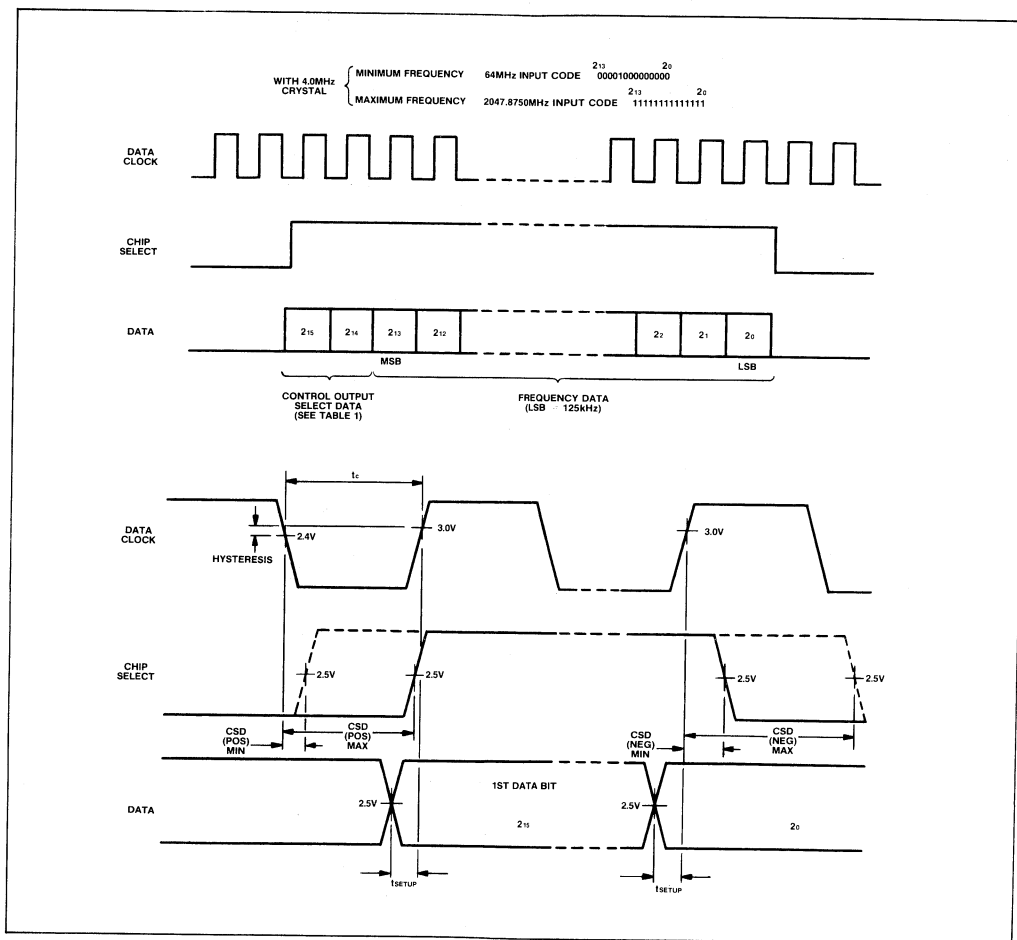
WITH 4.0MHz CRYSTAL

MINIMUM FREQUENCY 64MHz INPUT CODE $2^{13}$ $2^{0}$ 00001000000000

MAXIMUM FREQUENCY 2047.8750MHz INPUT CODE $2^{13}$ $2^{0}$ 11111111111111

DATA CLOCK

CHIP SELECT

DATA

$2^{15}$ $2^{14}$ $2^{13}$ $2^{12}$ $2^{2}$ $2^{1}$ $2^{0}$

MSB

LSB

CONTROL OUTPUT SELECT DATA (SEE TABLE 1)

FREQUENCY DATA (LSB = 125kHz)

$t_c$

DATA CLOCK

HYSTERESIS

2.4V

3.0V

3.0V

CHIP SELECT

2.5V

2.5V

2.5V

2.5V

CSD (POS) MIN

CSD (POS) MAX

CSD (NEG) MIN

CSD (NEG) MAX

DATA

2.5V

1ST DATA BIT

2.5V

$2^{15}$

$2^{0}$

$t_{SETUP}$

$t_{SETUP}$